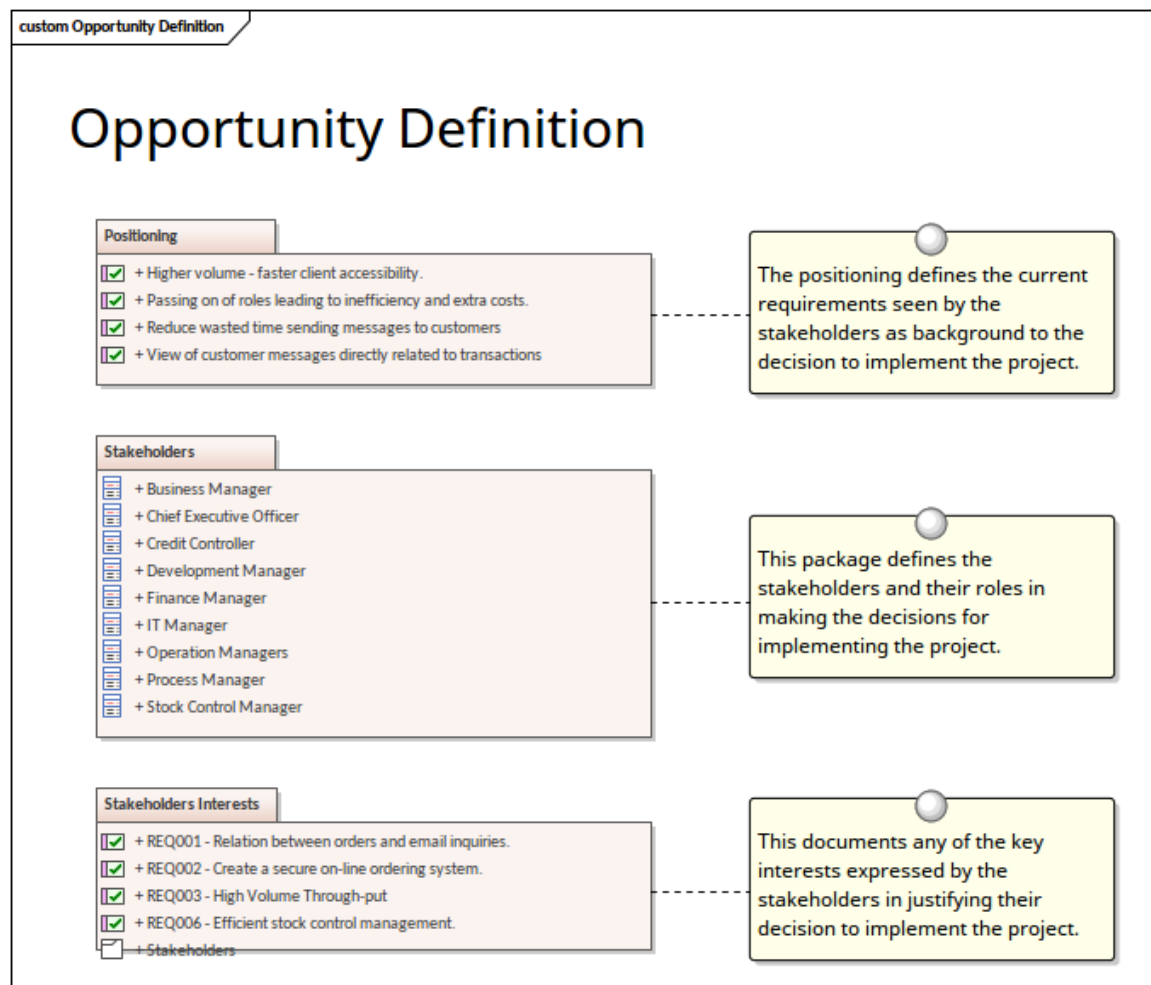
custom Opportunity Definition

Opportunity Definition

Positioning

+ Higher volume - faster client accessibility.
+ Passing on of roles leading to inefficiency and extra costs.
+ Reduce wasted time sending messages to customers
+ View of customer messages directly related to transactions

The positioning defines the current requirements seen by the stakeholders as background to the decision to implement the project.

Stakeholders

+ Business Manager
+ Chief Executive Officer
+ Credit Controller
+ Development Manager
+ Finance Manager
+ IT Manager
+ Operation Managers
+ Process Manager
+ Stock Control Manager

This package defines the stakeholders and their roles in making the decisions for implementing the project.

Stakeholders Interests

+ REQ001 - Relation between orders and email inquiries.
+ REQ002 - Create a secure on-line ordering system.
+ REQ003 - High Volume Through-put
+ REQ006 - Efficient stock control management.
+ Stakeholders

This documents any of the key interests expressed by the stakeholders in justifying their decision to implement the project.